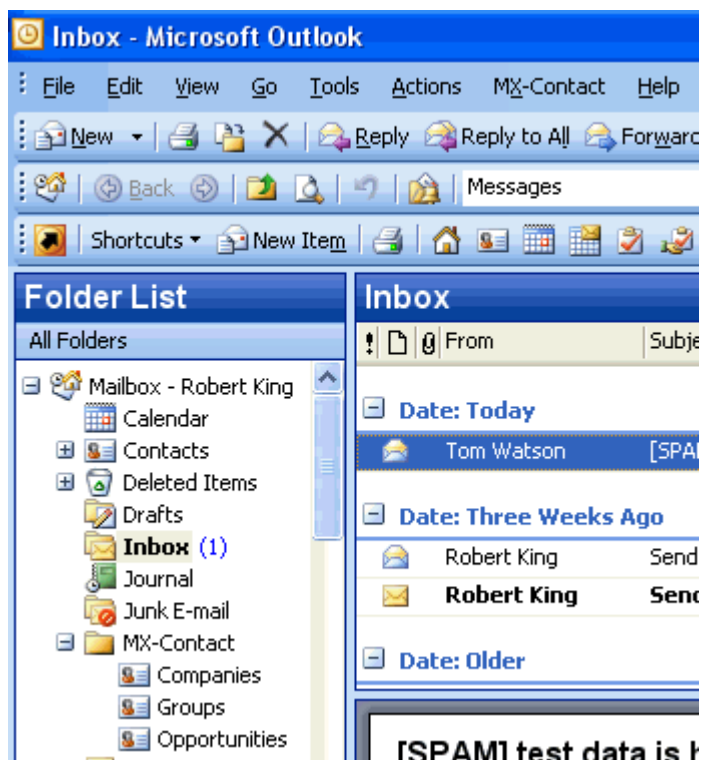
Inbox - Microsoft Outlook

File Edit View Go Tools Actions MX-Contact Help

New Reply Reply to All Forwarc

Back Messages

Shortcuts New Item

Folder List

All Folders

Mailbox - Robert King
Calendar
Contacts
Deleted Items
Drafts
Inbox (1)
Journal
Junk E-mail
MX-Contact
Companies
Groups
Opportunities

Inbox

From Subje

Date: Today
Tom Watson [SPA

Date: Three Weeks Ago
Robert King Send
Robert King Send

Date: Older

[SPAM] test data is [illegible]